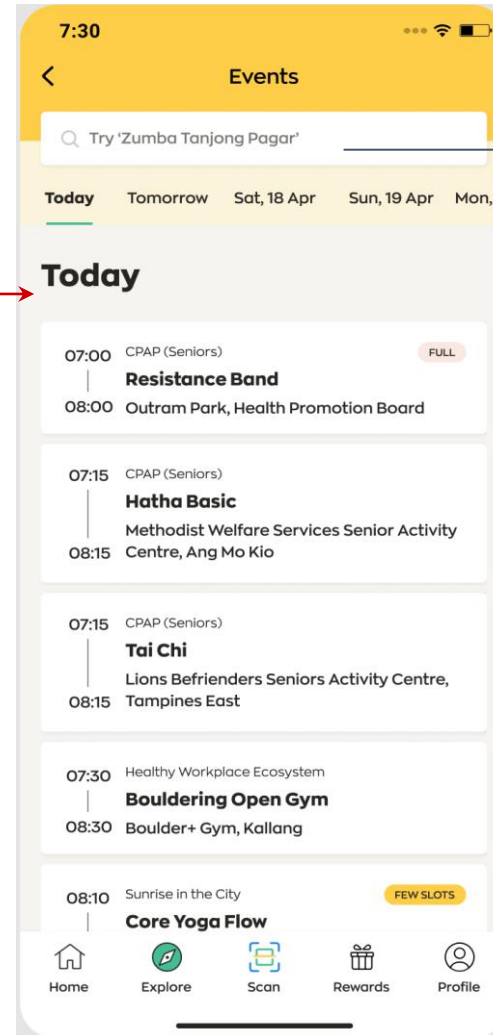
7:30

Events

Try 'Zumba Tanjong Pagar'

Today Tomorrow Sat, 18 Apr Sun, 19 Apr Mon,

Today

07:00 CPAP (Seniors) FULL
Resistance Band
08:00 Outram Park, Health Promotion Board

07:15 CPAP (Seniors)
Hatha Basic
Methodist Welfare Services Senior Activity
08:15 Centre, Ang Mo Kio

07:15 CPAP (Seniors)
Tai Chi
Lions Befrienders Seniors Activity Centre,
08:15 Tampines East

07:30 Healthy Workplace Ecosystem
Bouldering Open Gym
08:30 Boulder+ Gym, Kallang

08:10 Sunrise in the City FEW SLOTS
Core Yoga Flow

Home Explore Scan Rewards Profile